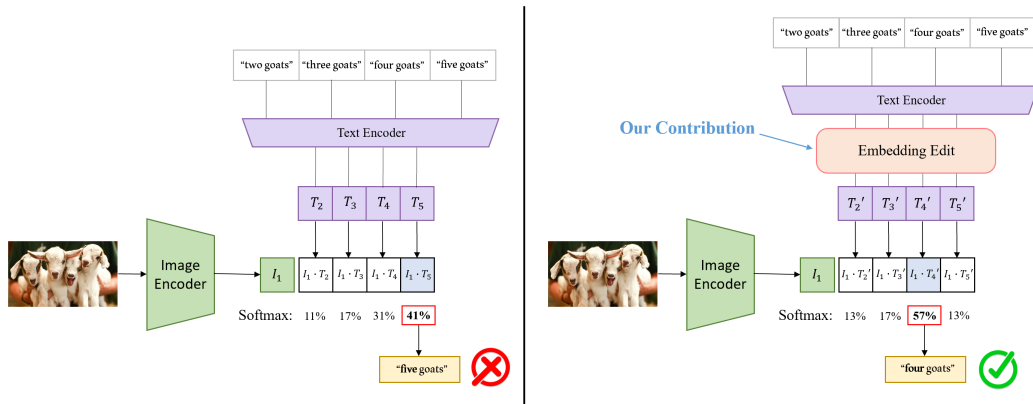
"two goats" "three goats" "four goats" "five goats"

Text Encoder

$T_2$ $T_3$ $T_4$ $T_5$

Image Encoder

$I_1$

$I_1 \cdot T_2$ $I_1 \cdot T_3$ $I_1 \cdot T_4$ $I_1 \cdot T_5$

Softmax: 11% 17% 31% 41%

"five goats"

"two goats" "three goats" "four goats" "five goats"

Text Encoder

Our Contribution

Embedding Edit

$T_2'$ $T_3'$ $T_4'$ $T_5'$

Image Encoder

$I_1$

$I_1 \cdot T_2'$ $I_1 \cdot T_3'$ $I_1 \cdot T_4'$ $I_1 \cdot T_5'$

Softmax: 13% 17% 57% 13%

"four goats"